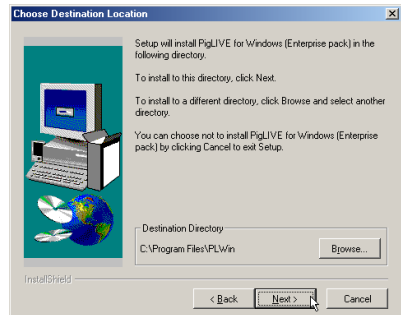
Choose Destination Location

Setup will install PigLIVE for Windows (Enterprise pack) in the following directory.

To install to this directory, click Next.

To install to a different directory, click Browse and select another directory.

You can choose not to install PigLIVE for Windows (Enterprise pack) by clicking Cancel to exit Setup.

Destination Directory

C:\Program Files\PLWin

Browse...

InstallShield

< Back

Next >

Cancel